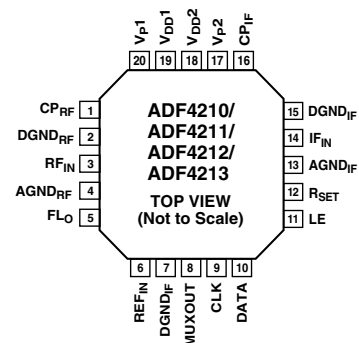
$V_P1$ 20
$V_{DD}1$ 19
$V_{DD}2$ 18
$V_P2$ 17
$CP_{IF}$ 16

$CP_{RF}$ 1
$DGND_{RF}$ 2
$RF_{IN}$ 3
$AGND_{RF}$ 4
$FL_O$ 5

ADF4210/
ADF4211/
ADF4212/
ADF4213

TOP VIEW
(Not to Scale)

15 $DGND_{IF}$
14 $IF_{IN}$
13 $AGND_{IF}$
12 $R_{SET}$
11 LE

6 $REF_{IN}$
7 $DGND_{IF}$
8 MUXOUT
9 CLK
10 DATA